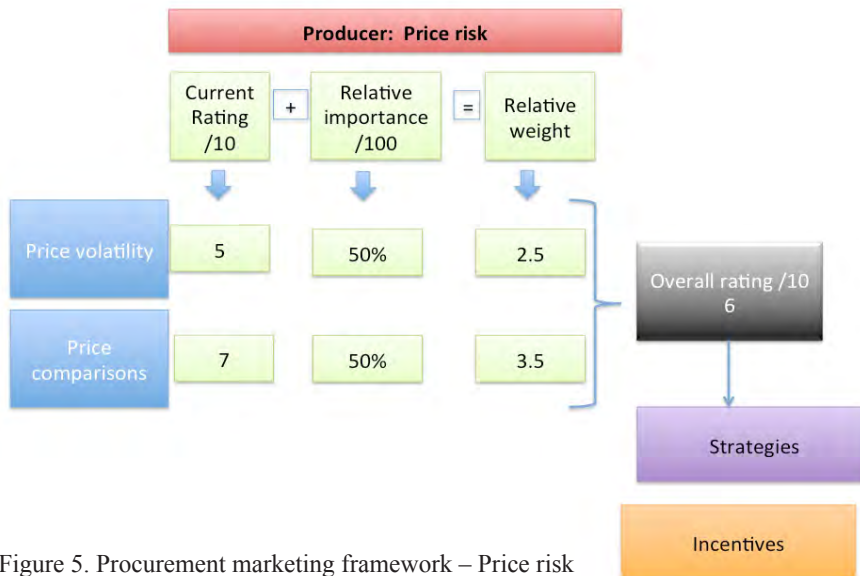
Producer: Price risk

Current Rating /10

+

Relative importance /100

=

Relative weight

Price volatility

5

50%

2.5

Price comparisons

7

50%

3.5

Overall rating /10
6

Strategies

Incentives

Figure 5. Procurement marketing framework – Price risk